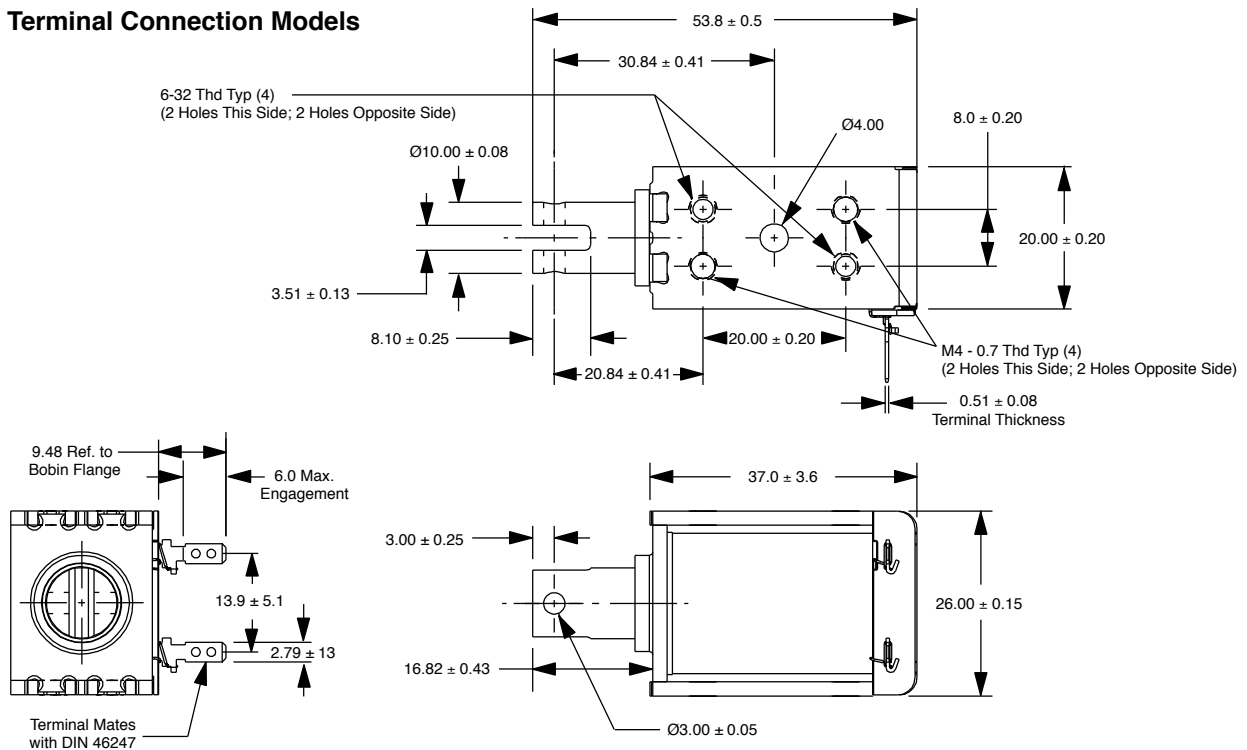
Terminal Connection Models

53.8 ± 0.5

30.84 ± 0.41

6-32 Thd Typ (4)
(2 Holes This Side; 2 Holes Opposite Side)

Ø4.00

8.0 ± 0.20

Ø10.00 ± 0.08

20.00 ± 0.20

3.51 ± 0.13

8.10 ± 0.25

20.00 ± 0.20

M4 - 0.7 Thd Typ (4)
(2 Holes This Side; 2 Holes Opposite Side)

20.84 ± 0.41

0.51 ± 0.08
Terminal Thickness

9.48 Ref. to Bobin Flange

6.0 Max. Engagement

37.0 ± 3.6

3.00 ± 0.25

13.9 ± 5.1

26.00 ± 0.15

2.79 ± 13

16.82 ± 0.43

Terminal Mates with DIN 46247

Ø3.00 ± 0.05